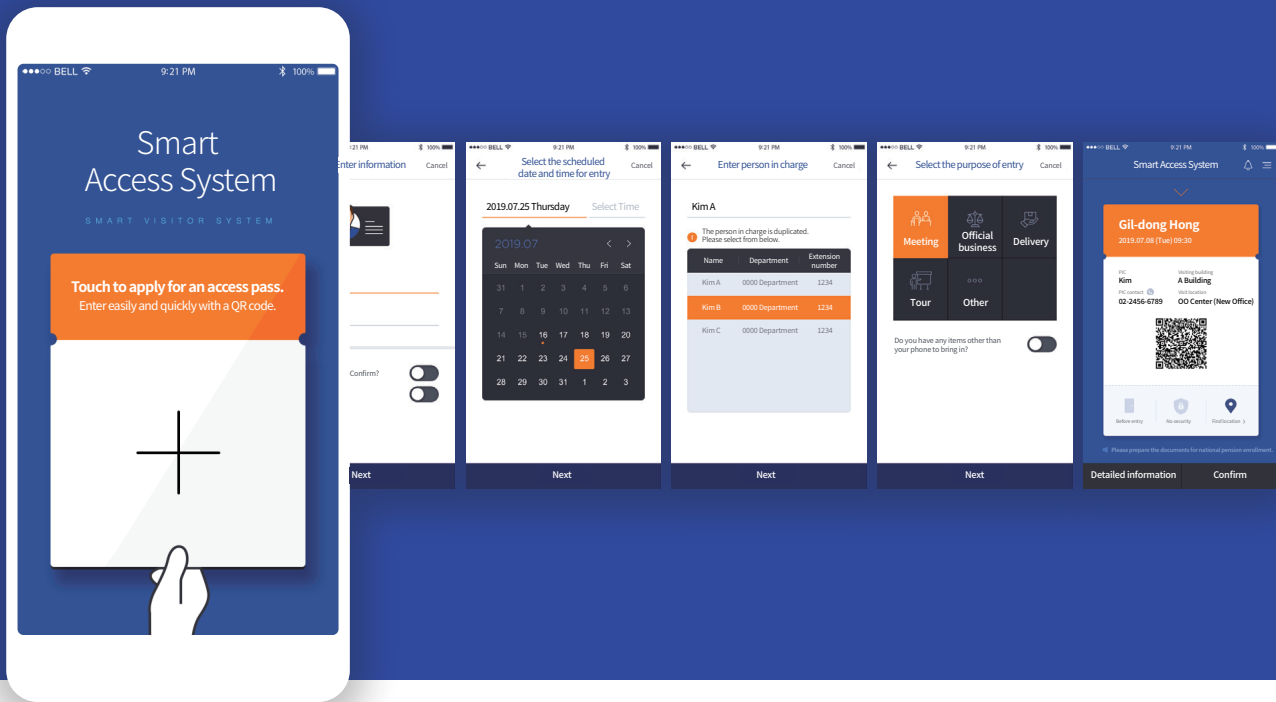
●●●○○ BELL 9:21 PM 100%

Smart Access System

SMART VISITOR SYSTEM

Touch to apply for an access pass.
Enter easily and quickly with a QR code.

9:21 PM 100%
Enter information Cancel

Confirm?

Next

●●●○○ BELL 9:21 PM 100%
Select the scheduled date and time for entry Cancel

2019.07.25 Thursday Select Time

2019.07

| Sun | Mon | Tue | Wed | Thu | Fri | Sat |
|---|---|---|---|---|---|---|
| 31 | 1 | 2 | 3 | 4 | 5 | 6 |
| 7 | 8 | 9 | 10 | 11 | 12 | 13 |
| 14 | 15 | 16 | 17 | 18 | 19 | 20 |
| 21 | 22 | 23 | 24 | 25 | 26 | 27 |
| 28 | 29 | 30 | 31 | 1 | 2 | 3 |

Next

●●●○○ BELL 9:21 PM 100%
Enter person in charge Cancel

Kim A

The person in charge is duplicated. Please select from below.

| Name | Department | Extension number |
|---|---|---|
| Kim A | 0000 Department | 1234 |
| Kim B | 0000 Department | 1234 |
| Kim C | 0000 Department | 1234 |

Next

●●●○○ BELL 9:21 PM 100%
Select the purpose of entry Cancel

Meeting
Official business
Delivery
Tour
Other

Do you have any items other than your phone to bring in?

Next

●●●○○ BELL 9:21 PM 100%
Smart Access System

Gil-dong Hong
2019.07.08 (Tue) 09:30

PIC
Kim
Visiting building
A Building
PIC contact
02-2456-6789
Visit location
OO Center (New Office)

Before entry
No security
Find location >

Please prepare the documents for national pension enrollment.

Detailed information Confirm